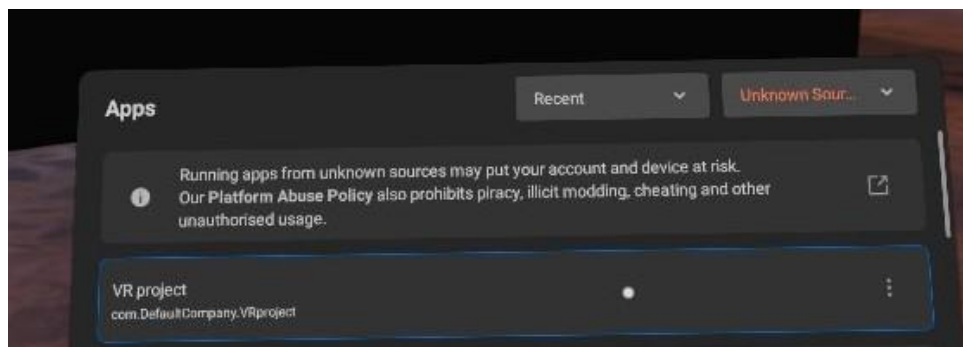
Apps

Recent

Unknown Sour...

Running apps from unknown sources may put your account and device at risk. Our **Platform Abuse Policy** also prohibits piracy, illicit modding, cheating and other unauthorised usage.

VR project
com.DefaultCompany.VRproject